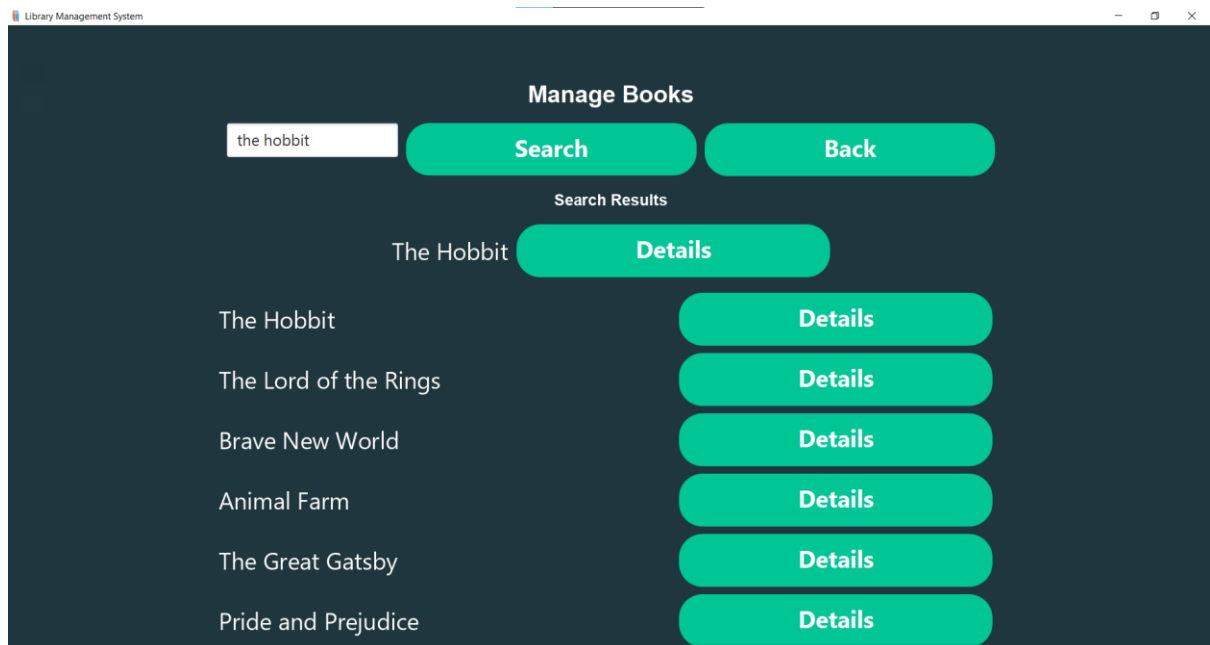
Library Management System

Manage Books

the hobbit

Search

Back

Search Results

The Hobbit Details

The Hobbit Details

The Lord of the Rings Details

Brave New World Details

Animal Farm Details

The Great Gatsby Details

Pride and Prejudice Details